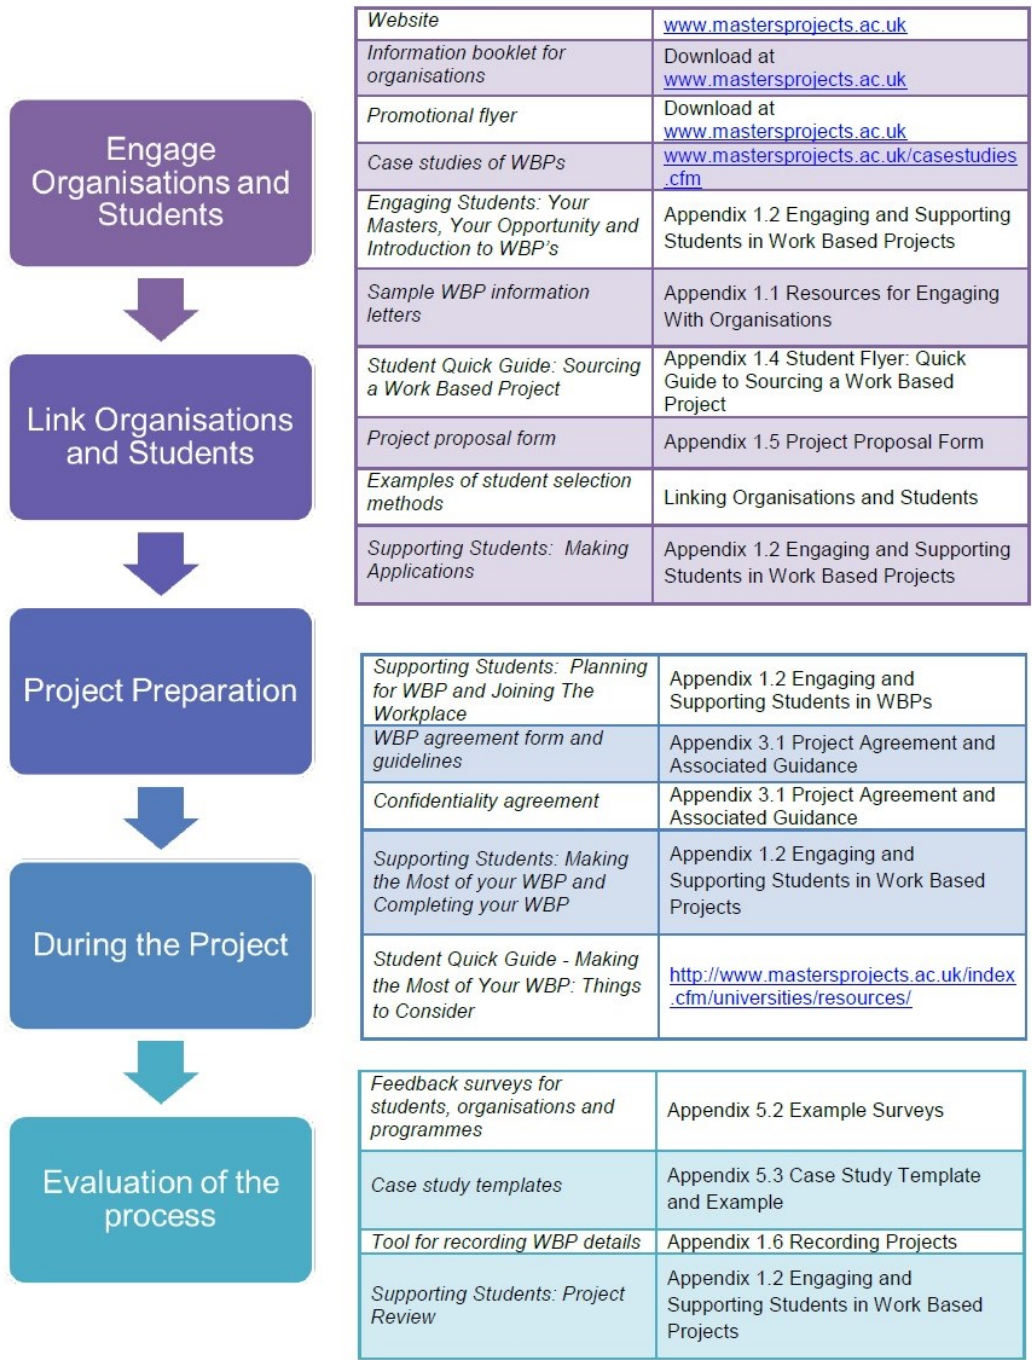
Engage Organisations and Students

Link Organisations and Students

Project Preparation

During the Project

Evaluation of the process

| Website | www.mastersprojects.ac.uk |
|---|---|
| Information booklet for organisations | Download at www.mastersprojects.ac.uk |
| Promotional flyer | Download at www.mastersprojects.ac.uk |
| Case studies of WBPs | www.mastersprojects.ac.uk/casestudies.cfm |
| Engaging Students: Your Masters, Your Opportunity and Introduction to WBP's | Appendix 1.2 Engaging and Supporting Students in Work Based Projects |
| Sample WBP information letters | Appendix 1.1 Resources for Engaging With Organisations |
| Student Quick Guide: Sourcing a Work Based Project | Appendix 1.4 Student Flyer: Quick Guide to Sourcing a Work Based Project |
| Project proposal form | Appendix 1.5 Project Proposal Form |
| Examples of student selection methods | Linking Organisations and Students |
| Supporting Students: Making Applications | Appendix 1.2 Engaging and Supporting Students in Work Based Projects |

| Supporting Students: Planning for WBP and Joining The Workplace | Appendix 1.2 Engaging and Supporting Students in WBPs |
|---|---|
| WBP agreement form and guidelines | Appendix 3.1 Project Agreement and Associated Guidance |
| Confidentiality agreement | Appendix 3.1 Project Agreement and Associated Guidance |
| Supporting Students: Making the Most of your WBP and Completing your WBP | Appendix 1.2 Engaging and Supporting Students in Work Based Projects |
| Student Quick Guide - Making the Most of Your WBP: Things to Consider | http://www.mastersprojects.ac.uk/index.cfm/universities/resources/ |

| Feedback surveys for students, organisations and programmes | Appendix 5.2 Example Surveys |
|---|---|
| Case study templates | Appendix 5.3 Case Study Template and Example |
| Tool for recording WBP details | Appendix 1.6 Recording Projects |
| Supporting Students: Project Review | Appendix 1.2 Engaging and Supporting Students in Work Based Projects |